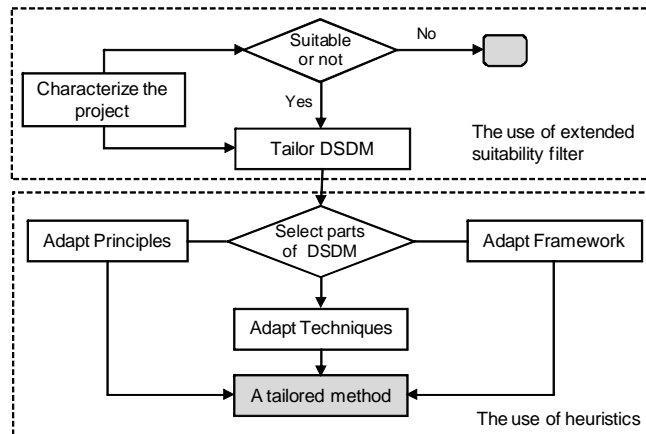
Suitable or not

No

Characterize the project

Yes

Tailor DSDM

The use of extended suitability filter

Adapt Principles

Select parts of DSDM

Adapt Framework

Adapt Techniques

A tailored method

The use of heuristics